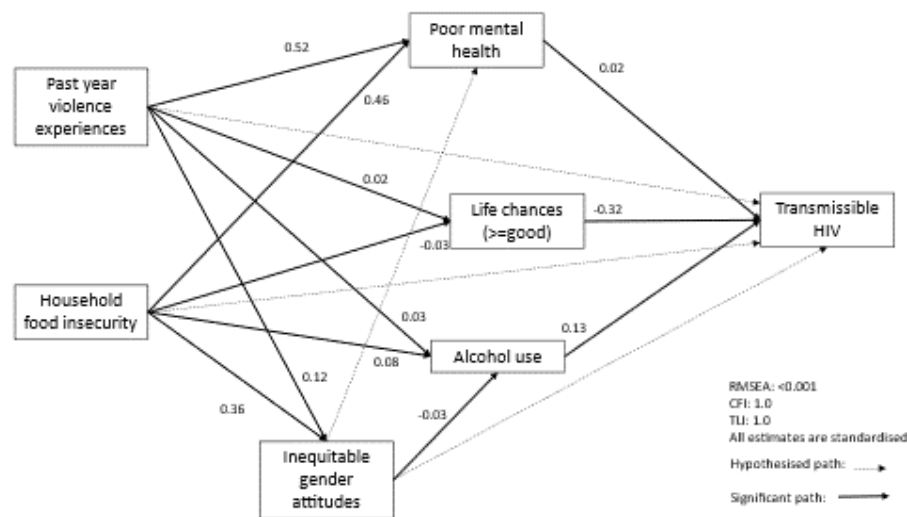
Poor mental health

Past year violence experiences

0.52

0.46

0.02

0.02

Life chances (>=good)

-0.32

Transmissible HIV

-0.03

Household food insecurity

0.03

0.08

Alcohol use

0.13

0.12

0.36

-0.03

Inequitable gender attitudes

RMSEA: <0.001
CFI: 1.0
TLI: 1.0
All estimates are standardised

Hypothesised path:

Significant path: